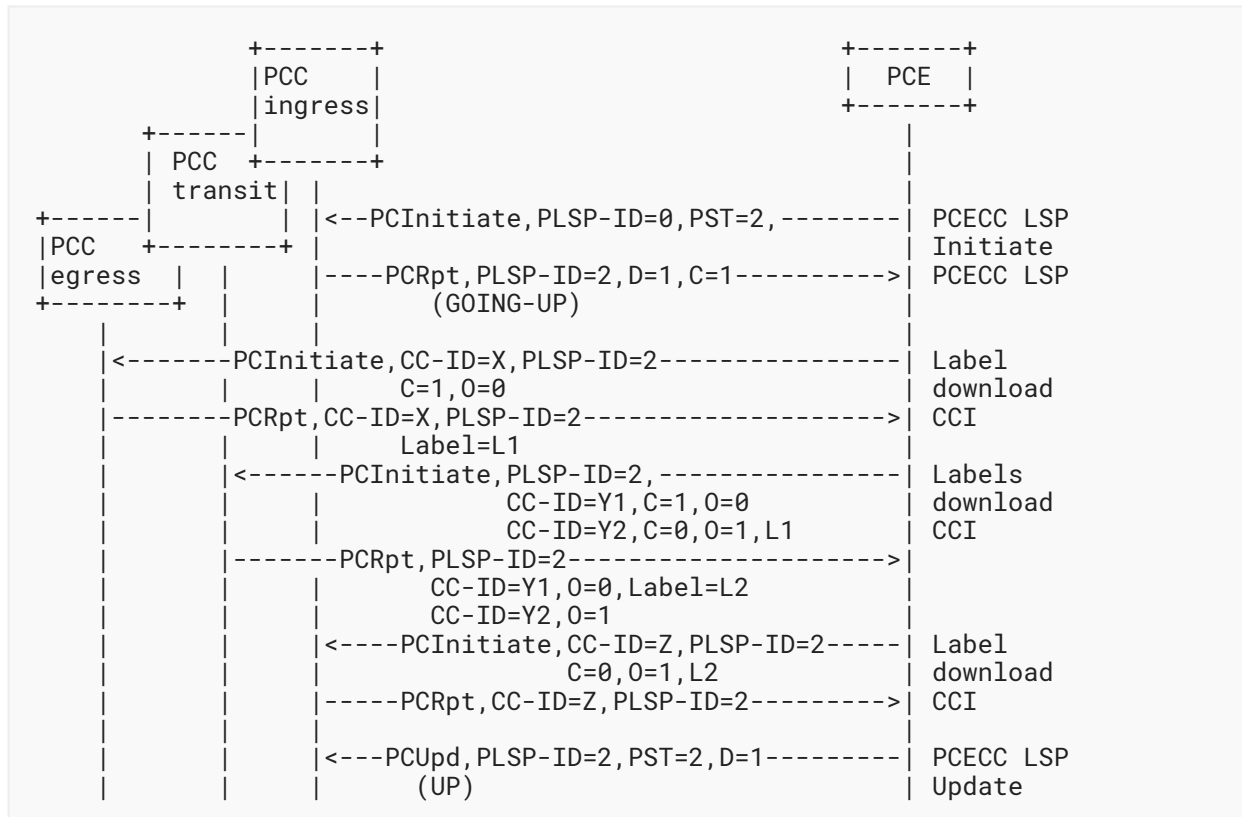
PCC ingress

PCE

PCC transit

PCC egress

<--PCInitiate,PLSP-ID=0,PST=2,--------| PCECC LSP Initiate

----PCRpt,PLSP-ID=2,D=1,C=1---------->| PCECC LSP
(GOING-UP)

<--------PCInitiate,CC-ID=X,PLSP-ID=2----------------| Label download
C=1,O=0

--------PCRpt,CC-ID=X,PLSP-ID=2-------------------->| CCI
Label=L1

<------PCInitiate,PLSP-ID=2,----------------| Labels download CCI
CC-ID=Y1,C=1,O=0
CC-ID=Y2,C=0,O=1,L1

-------PCRpt,PLSP-ID=2--------------------->|
CC-ID=Y1,O=0,Label=L2
CC-ID=Y2,O=1

<----PCInitiate,CC-ID=Z,PLSP-ID=2-----| Label download
C=0,O=1,L2

-----PCRpt,CC-ID=Z,PLSP-ID=2--------->| CCI

<---PCUpd,PLSP-ID=2,PST=2,D=1---------| PCECC LSP Update
(UP)